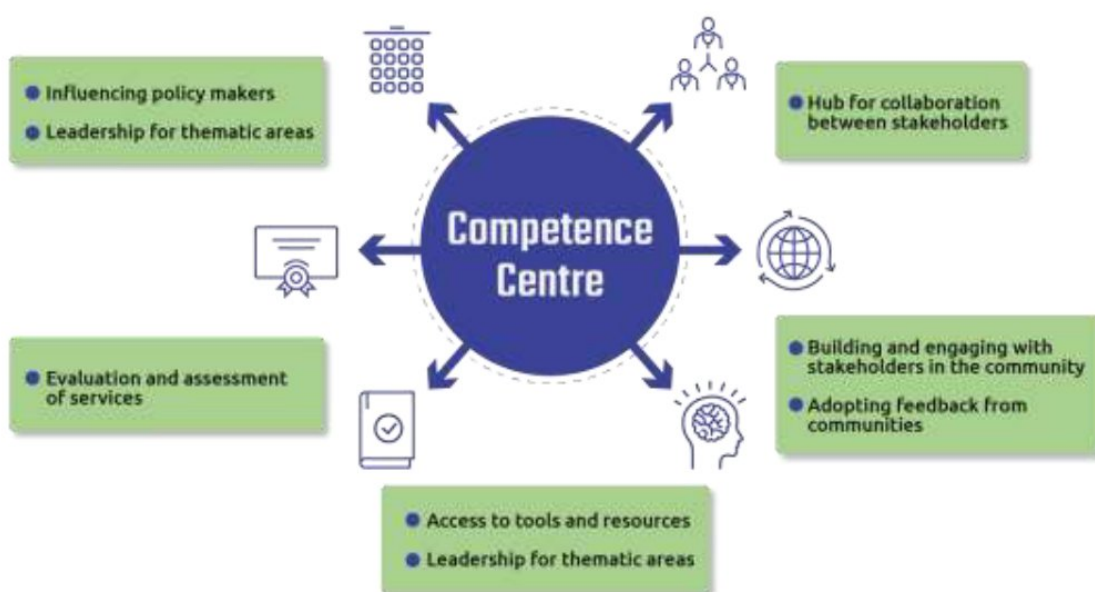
Influencing policy makers
Leadership for thematic areas

Hub for collaboration between stakeholders

Competence Centre

Evaluation and assessment of services

Building and engaging with stakeholders in the community
Adopting feedback from communities

Access to tools and resources
Leadership for thematic areas